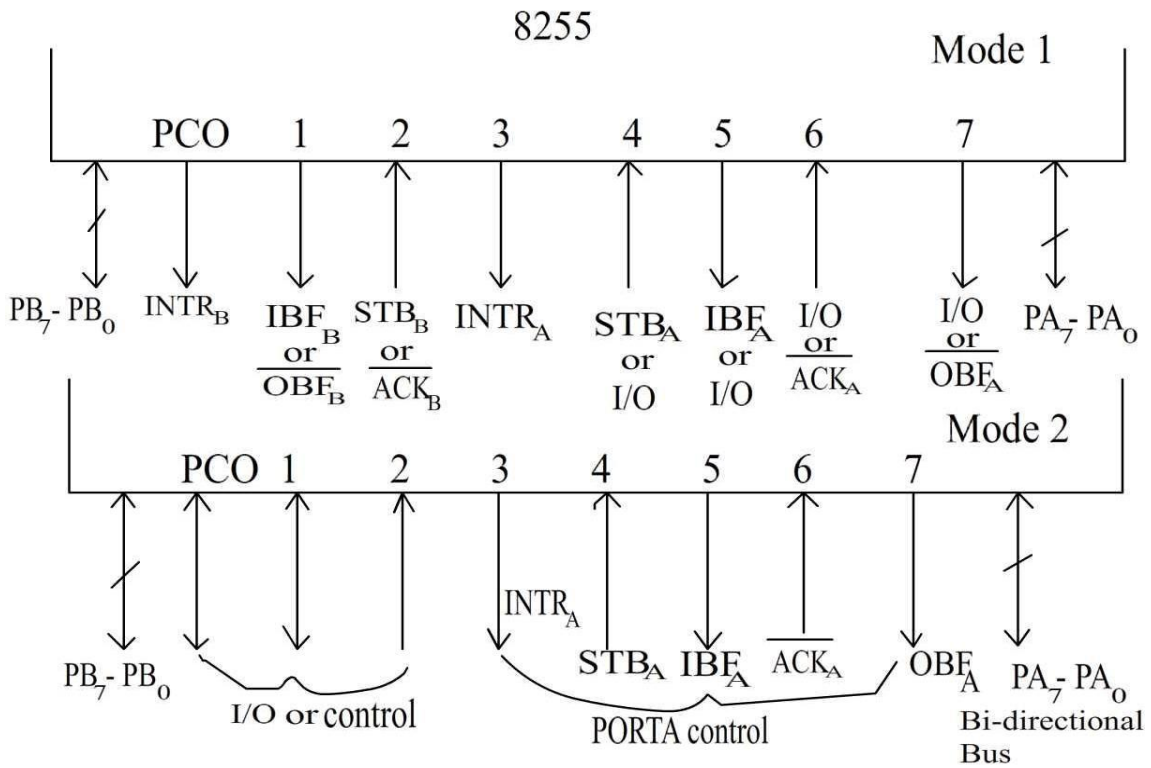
8255

Mode 1

PCO 1 2 3 4 5 6 7

$PB_7$ - $PB_0$

$INTR_B$

$IBF_B$ or $\overline{OBF_B}$

$STB_B$ or $\overline{ACK_B}$

$INTR_A$

$STB_A$ or I/O

$IBF_A$ or I/O

I/O or $\overline{ACK_A}$

I/O or $\overline{OBF_A}$

$PA_7$ - $PA_0$

Mode 2

PCO 1 2 3 4 5 6 7

$PB_7$ - $PB_0$

I/O or control

$INTR_A$

$STB_A$

$IBF_A$

$\overline{ACK_A}$

$OBF_A$

PORTA control

$PA_7$ - $PA_0$

Bi-directional Bus